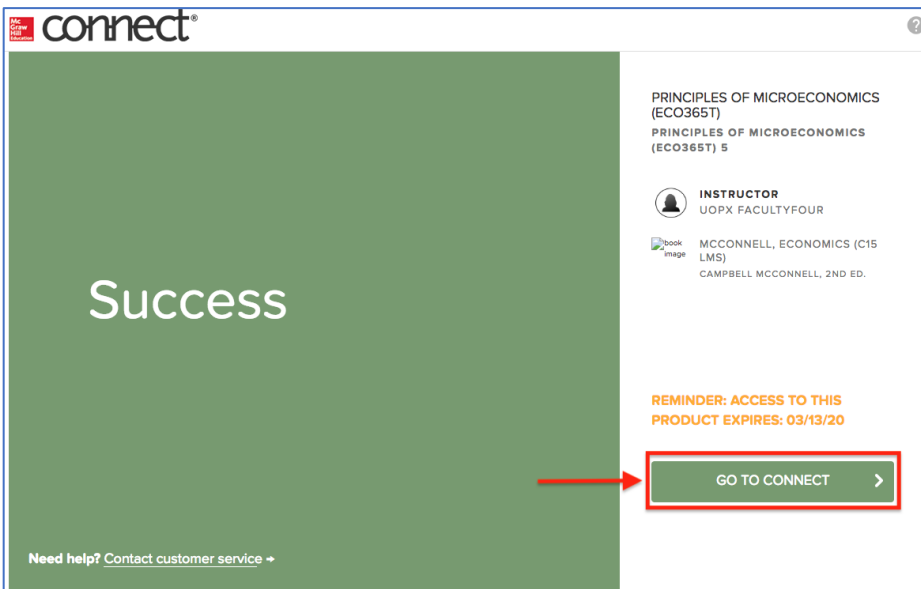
Mc Graw Hill Education connect®

?

Success

Need help? Contact customer service →

PRINCIPLES OF MICROECONOMICS (ECO365T)

PRINCIPLES OF MICROECONOMICS (ECO365T) 5

INSTRUCTOR
UOPX FACULTYFOUR

book image

MCCONNELL, ECONOMICS (C15 LMS)
CAMPBELL MCCONNELL, 2ND ED.

REMINDER: ACCESS TO THIS PRODUCT EXPIRES: 03/13/20

GO TO CONNECT >